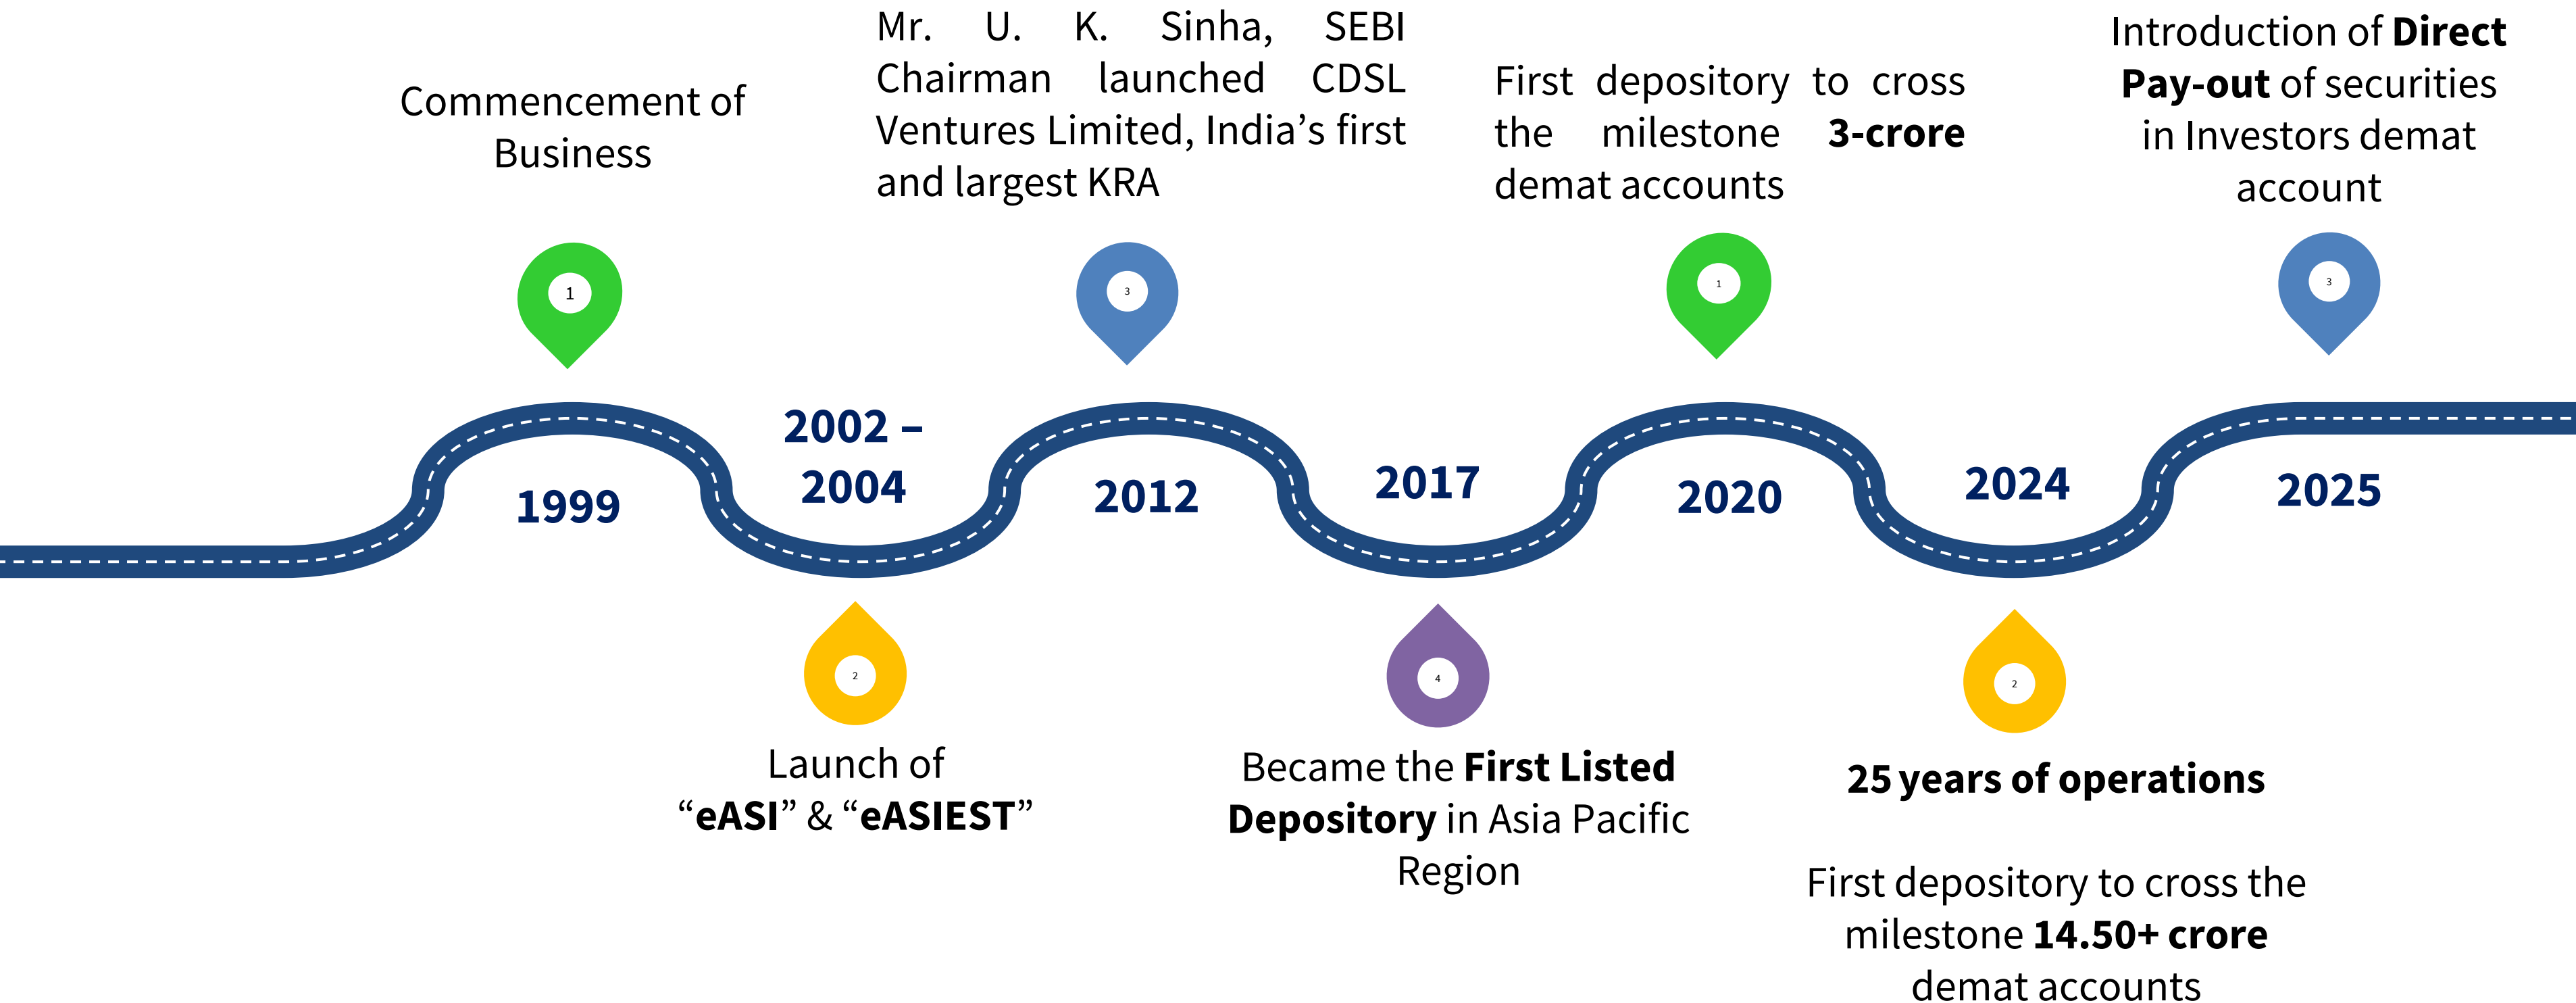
Commencement of Business

1

1999

2002 – 2004

2

Launch of “eASI” & “eASIEST”

Mr. U. K. Sinha, SEBI Chairman launched CDSL Ventures Limited, India’s first and largest KRA

3

2012

2017

4

Became the First Listed Depository in Asia Pacific Region

First depository to cross the milestone 3-crore demat accounts

1

2020

2024

2

25 years of operations

First depository to cross the milestone 14.50+ crore demat accounts

Introduction of Direct Pay-out of securities in Investors demat account

3

2025